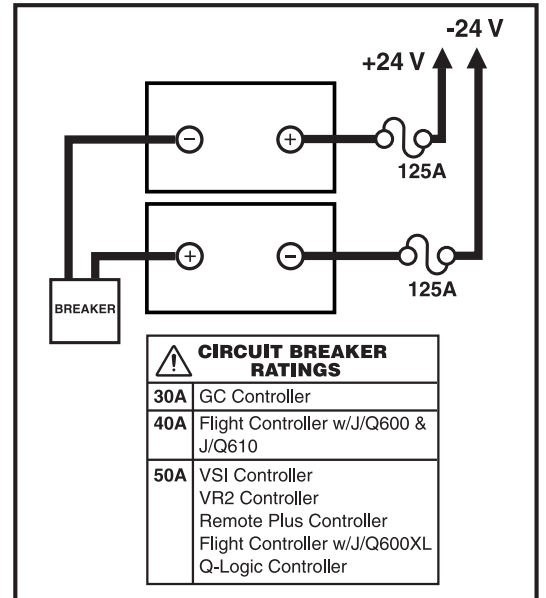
-24 V

+24 V

⊖ ⊕

125A

⊕ ⊖

125A

BREAKER

| CIRCUIT BREAKER RATINGS | |
|---|---|
| 30A | GC Controller |
| 40A | Flight Controller w/J/Q600 & J/Q610 |
| 50A | VSI Controller<br>VR2 Controller<br>Remote Plus Controller<br>Flight Controller w/J/Q600XL<br>Q-Logic Controller |